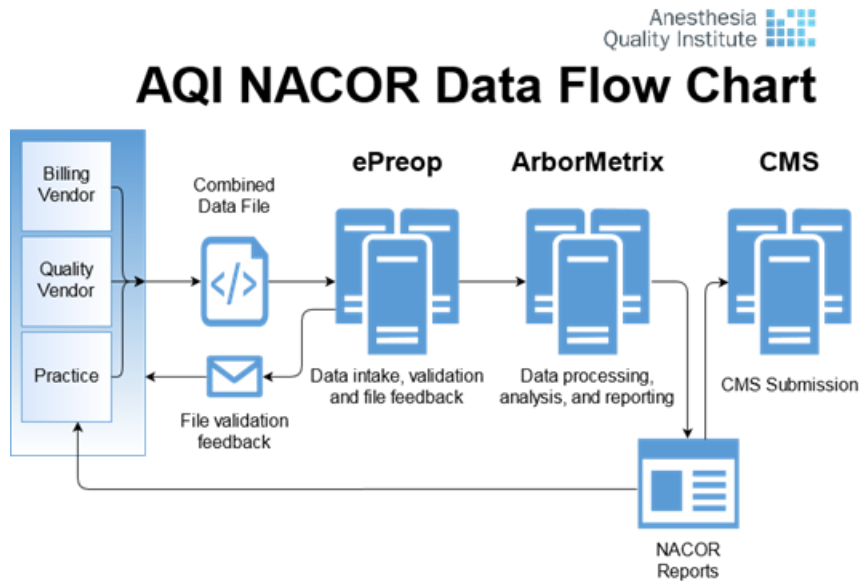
Anesthesia Quality Institute

AQI NACOR Data Flow Chart

Billing Vendor

Quality Vendor

Practice

Combined Data File

ePreop

ArborMetrix

CMS

Data intake, validation and file feedback

Data processing, analysis, and reporting

CMS Submission

File validation feedback

NACOR Reports